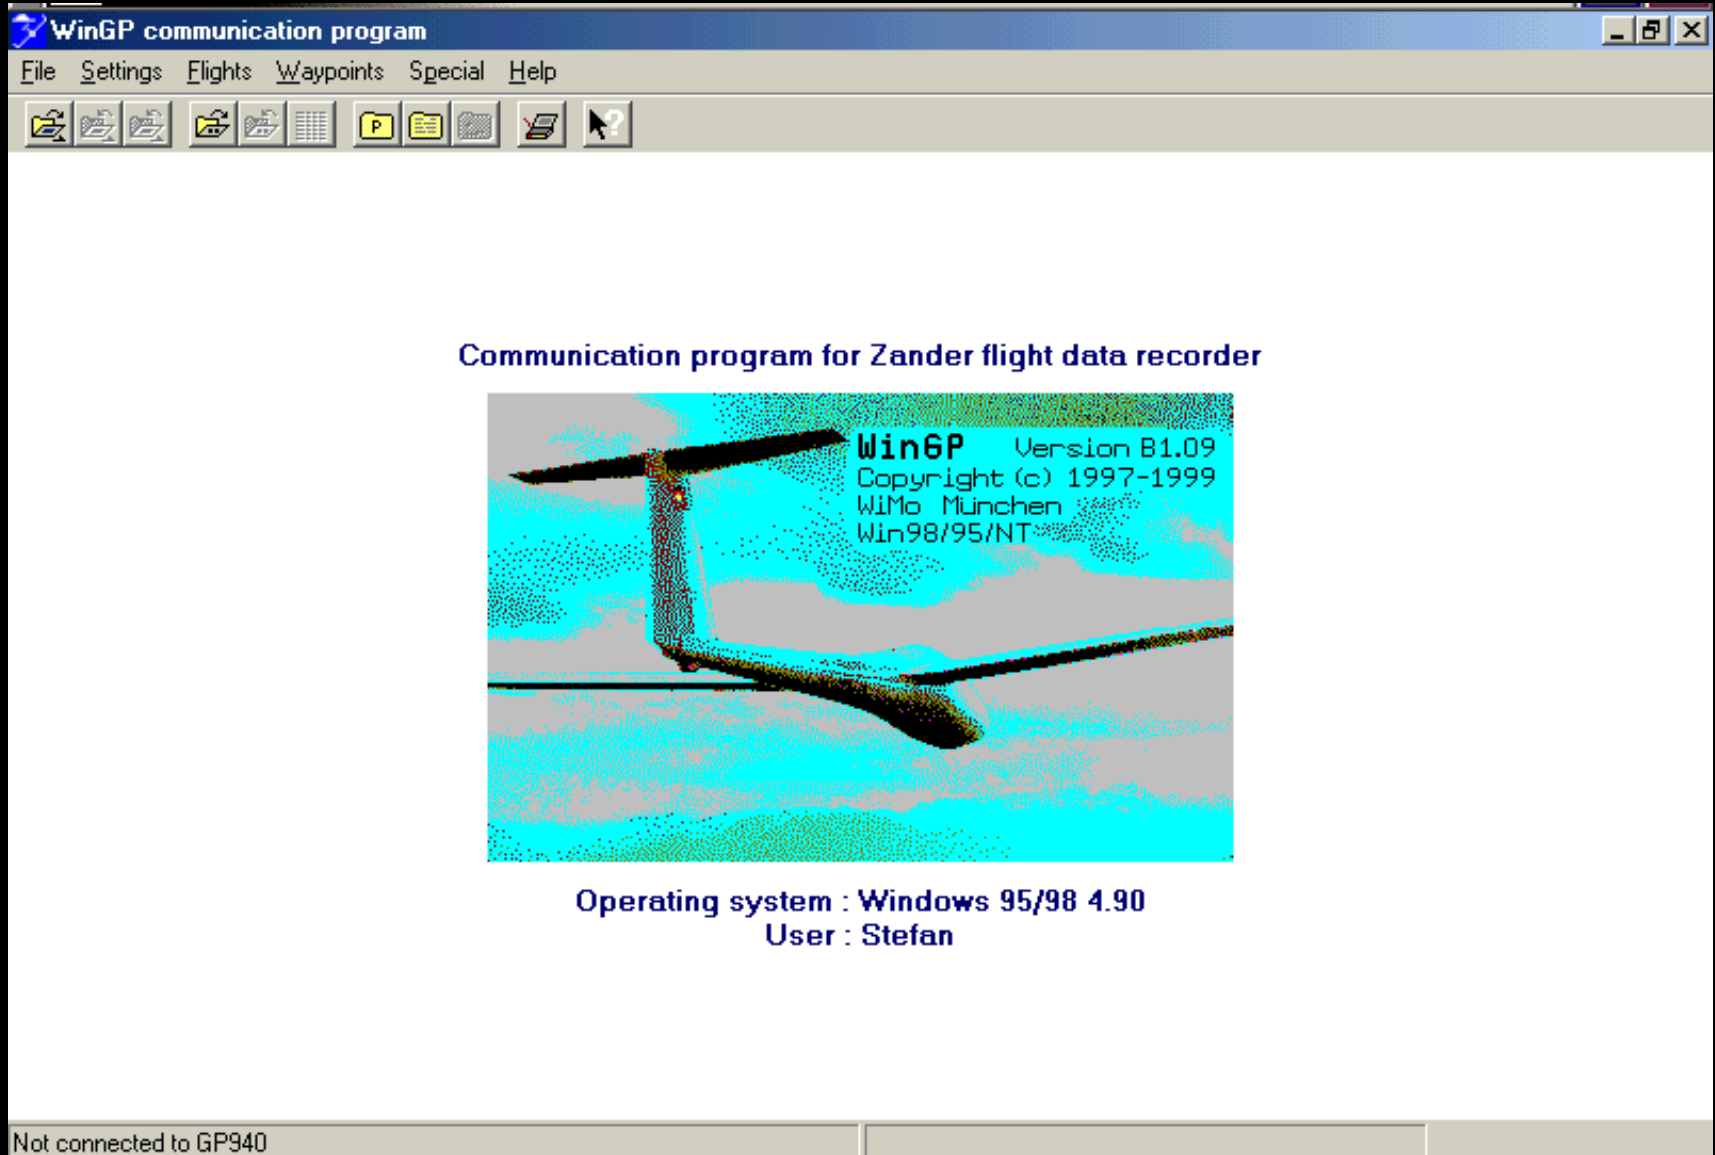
WinGP communication program

File Settings Flights Waypoints Special Help

Communication program for Zander flight data recorder

WinGP Version B1.09
Copyright (c) 1997-1999
WiMo München
Win98/95/NT

Operating system : Windows 95/98 4.90
User : Stefan

Not connected to GP940